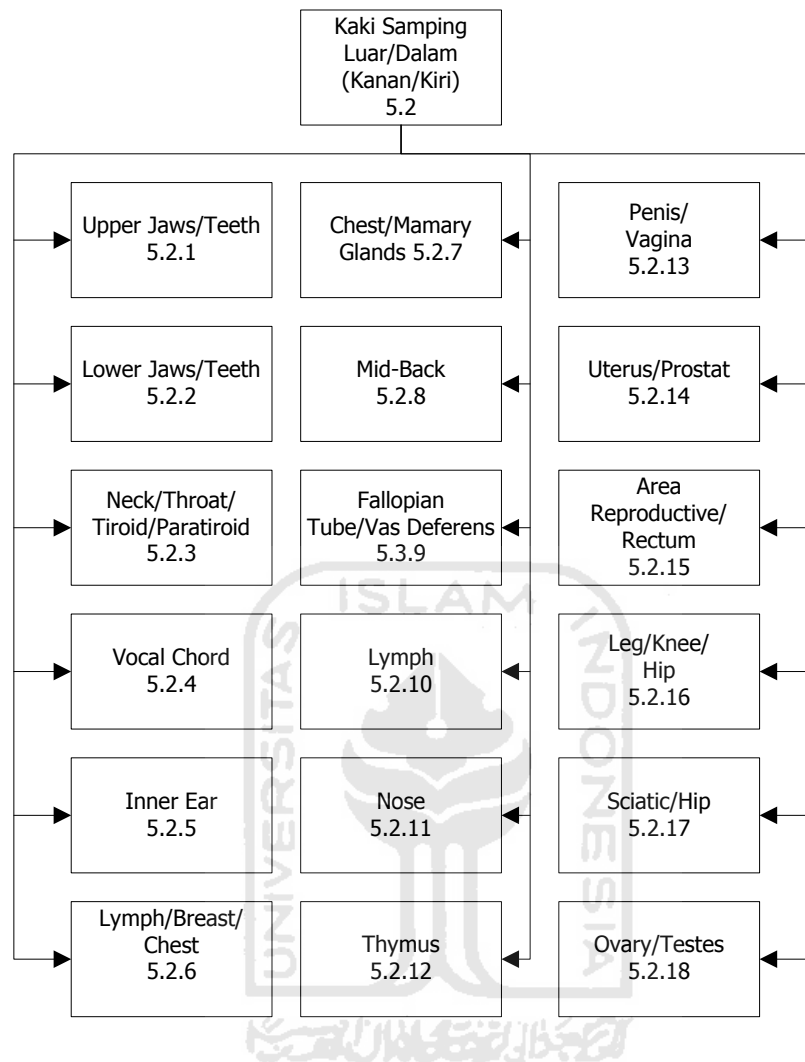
Kaki Samping Luar/Dalam (Kanan/Kiri) 5.2

Upper Jaws/Teeth 5.2.1

Lower Jaws/Teeth 5.2.2

Neck/Throat/ Tiroid/Paratiroid 5.2.3

Vocal Chord 5.2.4

Inner Ear 5.2.5

Lymph/Breast/ Chest 5.2.6

Chest/Mamary Glands 5.2.7

Mid-Back 5.2.8

Fallopian Tube/Vas Deferens 5.3.9

Lymph 5.2.10

Nose 5.2.11

Thymus 5.2.12

Penis/ Vagina 5.2.13

Uterus/Prostat 5.2.14

Area Reproductive/ Rectum 5.2.15

Leg/Knee/ Hip 5.2.16

Sciatic/Hip 5.2.17

Ovary/Testes 5.2.18

ISLAM
UNIVERSITAS
INDONESIA